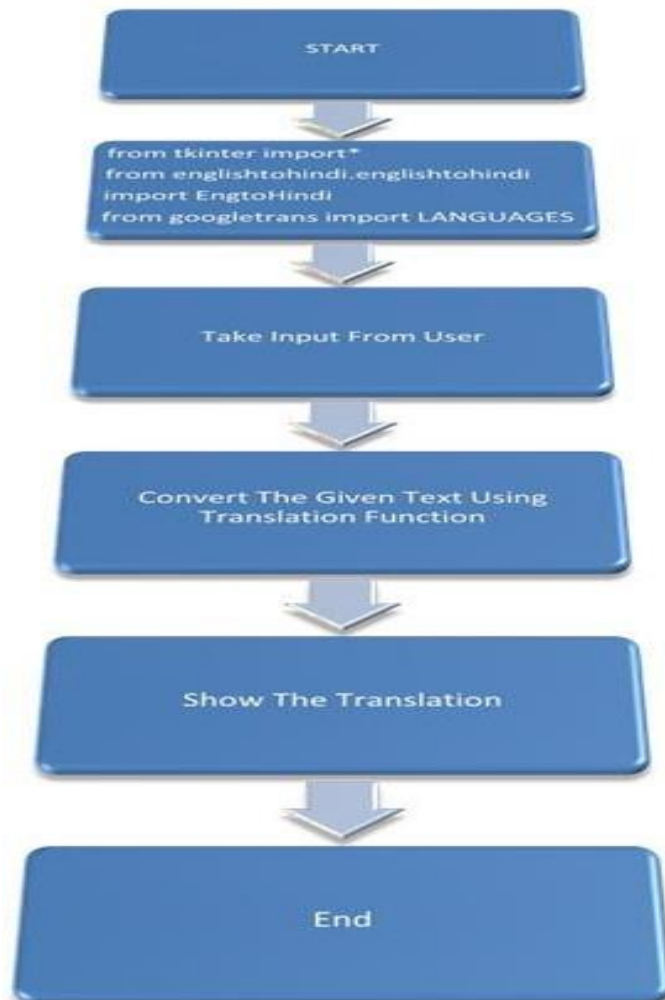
START

from tkinter import*
from englishtohindi.englishtohindi import EngtoHindi
from googletrans import LANGUAGES

Take Input From User

Convert The Given Text Using Translation Function

Show The Translation

End